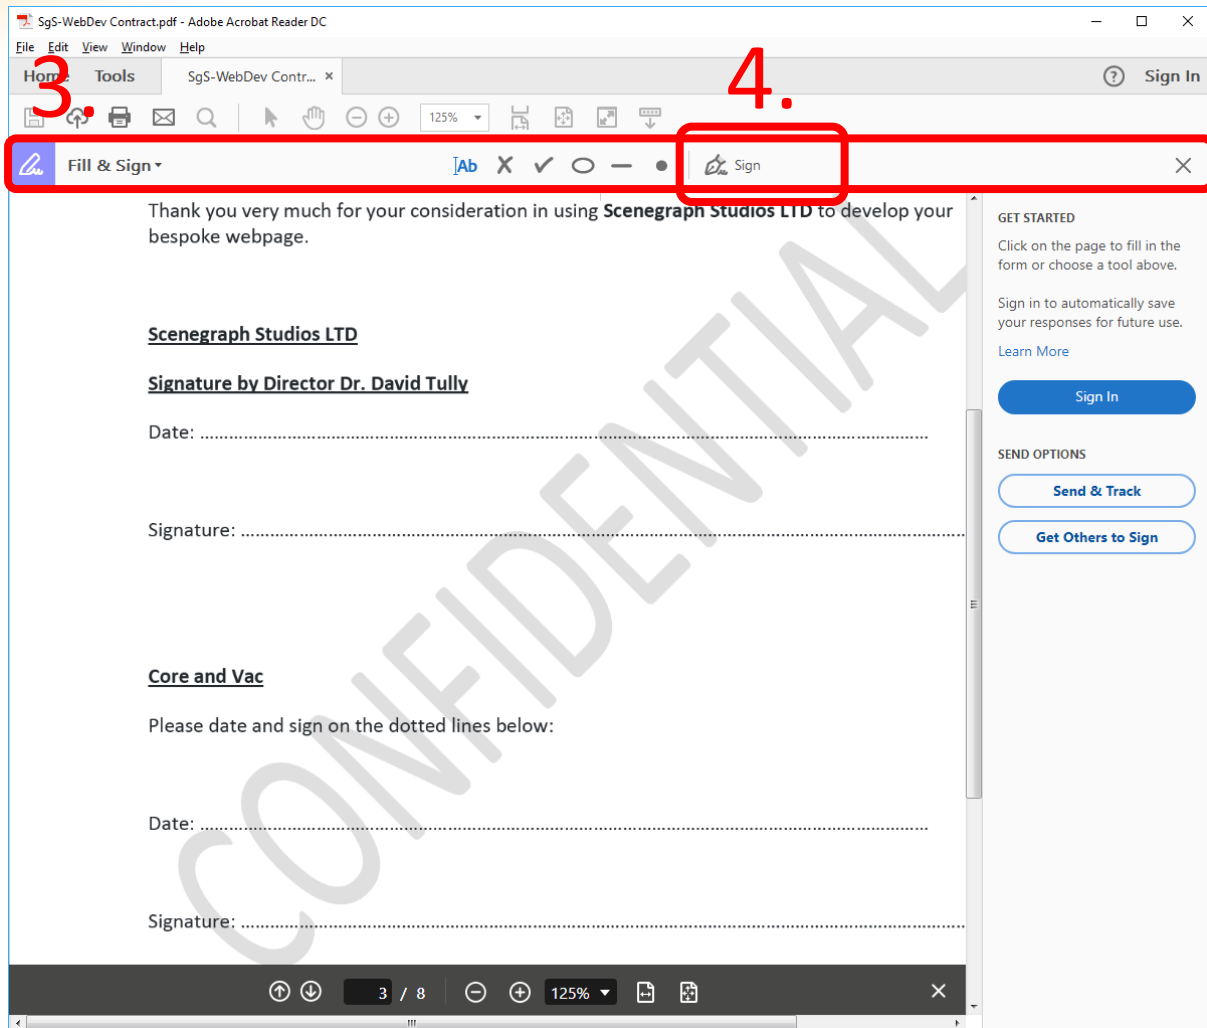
SgS-WebDev Contract.pdf - Adobe Acrobat Reader DC

File Edit View Window Help

Home Tools SgS-WebDev Contr... ×

3.

4.

Sign In

125%

Fill & Sign

Ab

Sign

Thank you very much for your consideration in using **Scenegraph Studios LTD** to develop your bespoke webpage.

Scenegraph Studios LTD

Signature by Director Dr. David Tully

Date: ..............................................................................................................

Signature: ..............................................................................................................

Core and Vac

Please date and sign on the dotted lines below:

Date: ..............................................................................................................

Signature: ..............................................................................................................

CONFIDENTIAL

GET STARTED

Click on the page to fill in the form or choose a tool above.

Sign in to automatically save your responses for future use.

Learn More

Sign In

SEND OPTIONS

Send & Track

Get Others to Sign

3 / 8

125%